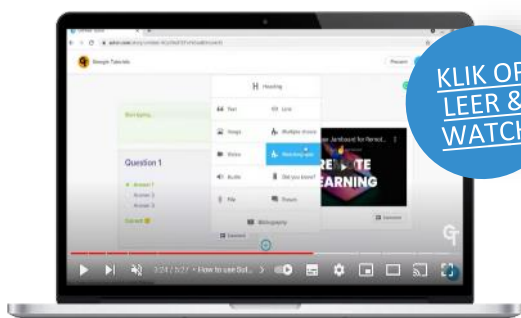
Google Tutorials

Presen

H Heading

Text

Line

Image

Multiple choice

Video

Matching sets

Audio

Did you know?

File

Forum

Bibliography

Question 1

Answer 1

Answer 2

Answer 3

Correct

RE TE
EARNING

3:24 / 5:27 • How to use Bul...

KLIK OP
LEER &
WATCH